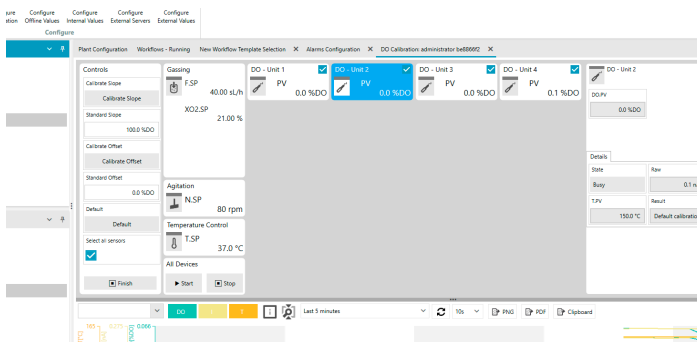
ure Configure Offline Values Configure Internal Values Configure External Servers Configure External Values
Configure

Plant Configuration Workflows - Running New Workflow Template Selection ✕ Alarms Configuration ✕ DO Calibration: administrator be8866f2 ✕

Controls
Calibrate Slope
Calibrate Slope
Standard Slope
100.0 %DO
Calibrate Offset
Calibrate Offset
Standard Offset
0.0 %DO
Default
Default
Select all sensors
Finish

Gassing
F.SP
40.00 sL/h
XO2.SP
21.00 %

Agitation
N.SP
80 rpm

Temperature Control
T.SP
37.0 °C

All Devices
Start
Stop

DO - Unit 1
PV
0.0 %DO

DO - Unit 2
PV
0.0 %DO

DO - Unit 3
PV
0.0 %DO

DO - Unit 4
PV
0.1 %DO

DO - Unit 2
DO.PV
0.0 %DO

Details
State
Busy
Raw
0.1 n
T.PV
150.0 °C
Result
Default calibratio

DO
Last 5 minutes
10s
PNG
PDF
Clipboard
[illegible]